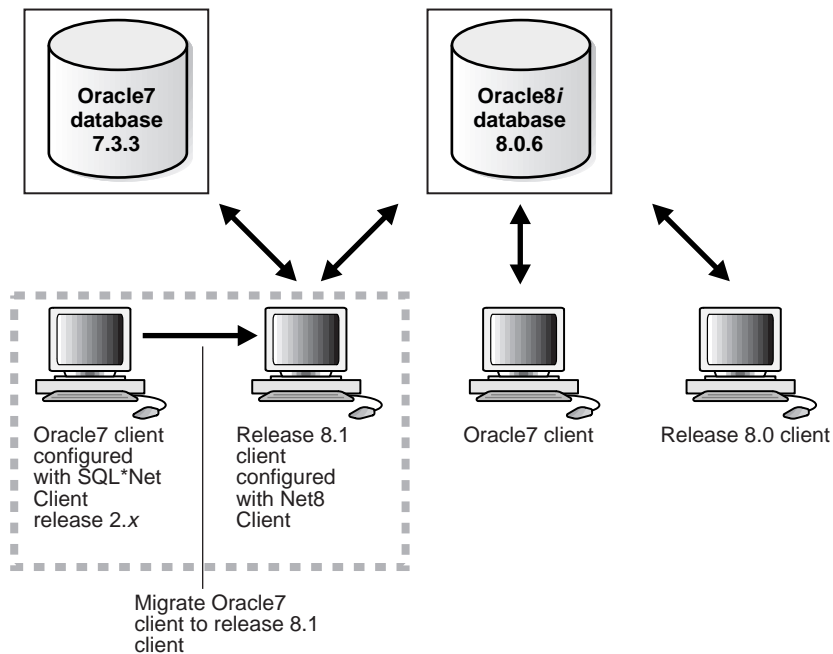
Oracle7 database 7.3.3

Oracle8*i* database 8.0.6

Oracle7 client configured with SQL*Net Client release 2.*x*

Release 8.1 client configured with Net8 Client

Oracle7 client

Release 8.0 client

Migrate Oracle7 client to release 8.1 client